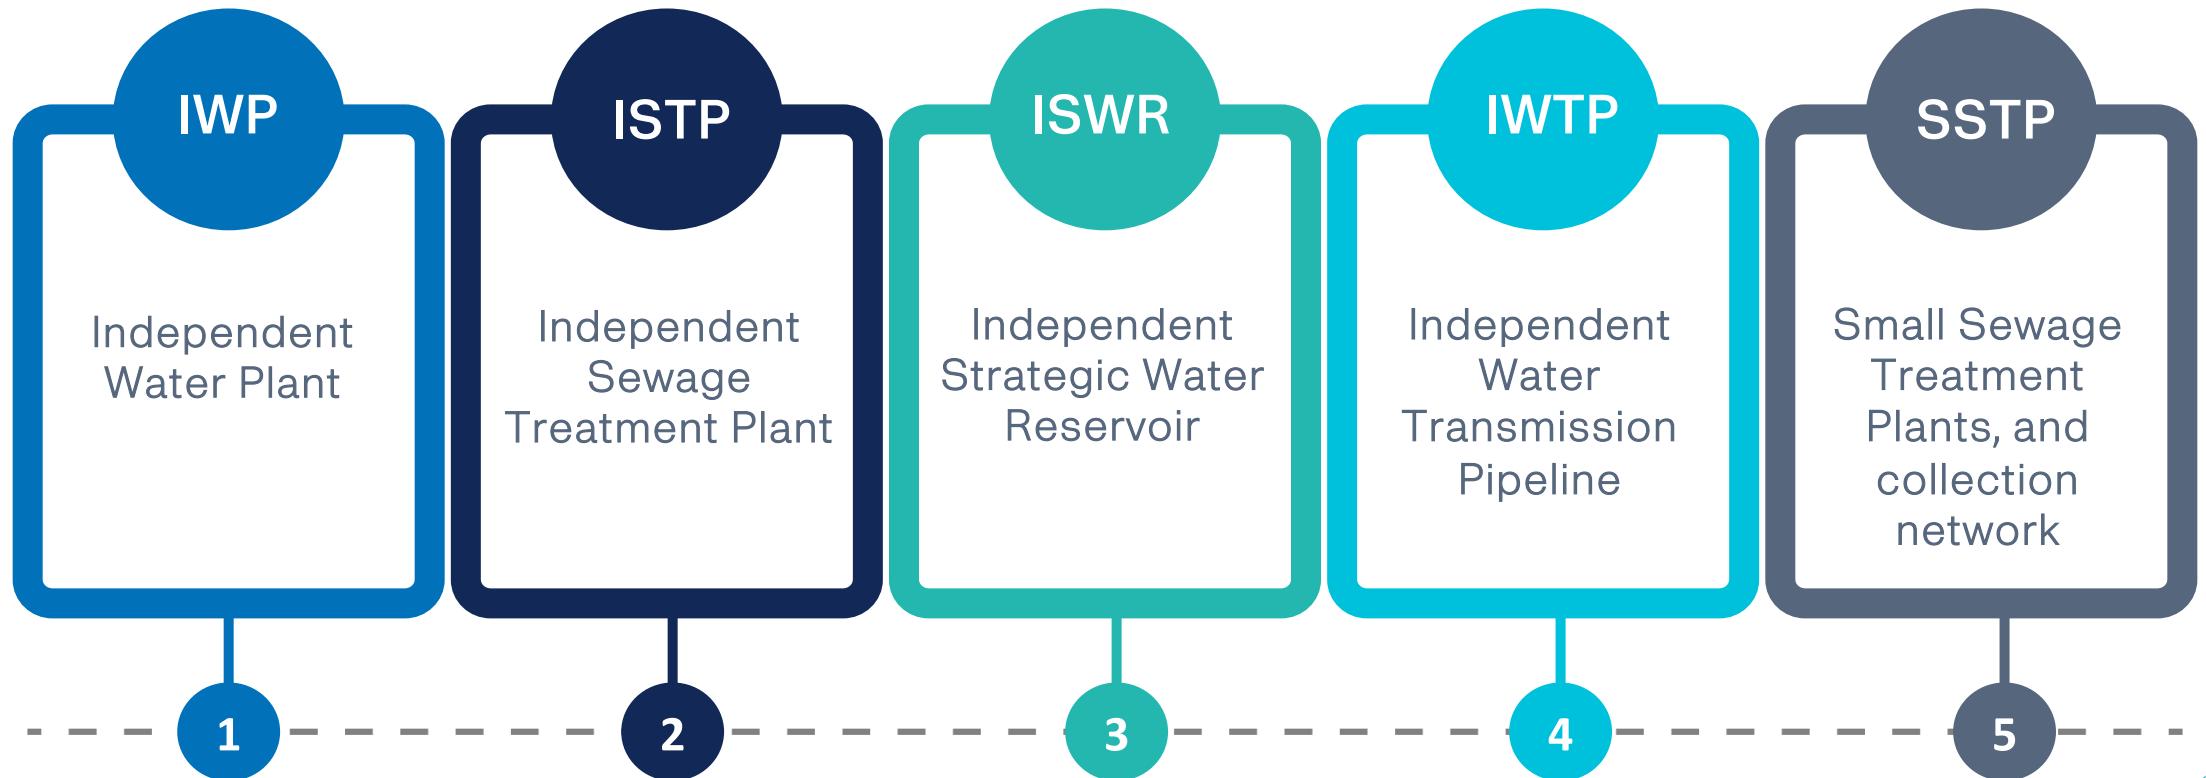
IWP

Independent Water Plant

1

ISTP

Independent Sewage Treatment Plant

2

ISWR

Independent Strategic Water Reservoir

3

IWTP

Independent Water Transmission Pipeline

4

SSTP

Small Sewage Treatment Plants, and collection network

5